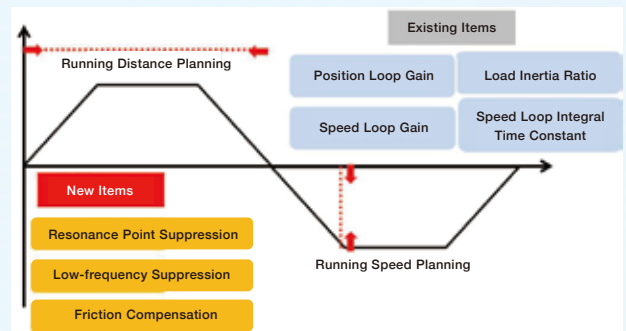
Existing Items

Running Distance Planning

Position Loop Gain

Load Inertia Ratio

Speed Loop Gain

Speed Loop Integral Time Constant

New Items

Resonance Point Suppression

Low-frequency Suppression

Friction Compensation

Running Speed Planning